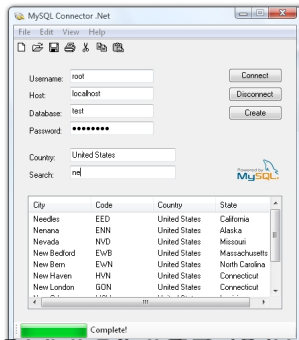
MySQL Connector .Net

File Edit View Help

Username: root
Host: localhost
Database: test
Password: ••••••••

Connect
Disconnect
Create

Country: United States
Search: ne

Powered by MySQL

| City | Code | Country | State |
|---|---|---|---|
| Needles | EED | United States | California |
| Nenana | ENN | United States | Alaska |
| Nevada | NVD | United States | Missouri |
| New Bedford | EWB | United States | Massachusetts |
| New Bern | EWN | United States | North Carolina |
| New Haven | HVN | United States | Connecticut |
| New London | GON | United States | Connecticut |

Complete!